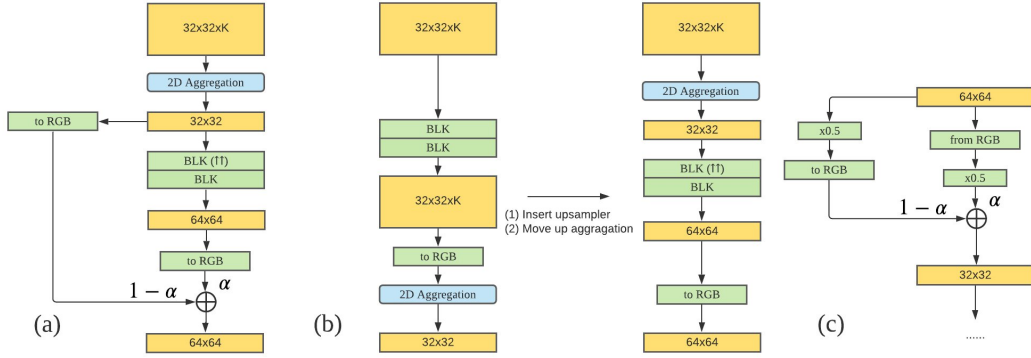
(a)

32x32xK

2D Aggregation

to RGB

32x32

BLK (↑↑)

BLK

64x64

to RGB

$1-\alpha$

$\alpha$

64x64

(b)

32x32xK

BLK

BLK

32x32xK

to RGB

2D Aggregation

32x32

(1) Insert upsampler
(2) Move up aggragation

32x32xK

2D Aggregation

32x32

BLK (↑↑)

BLK

64x64

to RGB

64x64

(c)

64x64

x0.5

from RGB

to RGB

x0.5

$1-\alpha$

$\alpha$

32x32

......